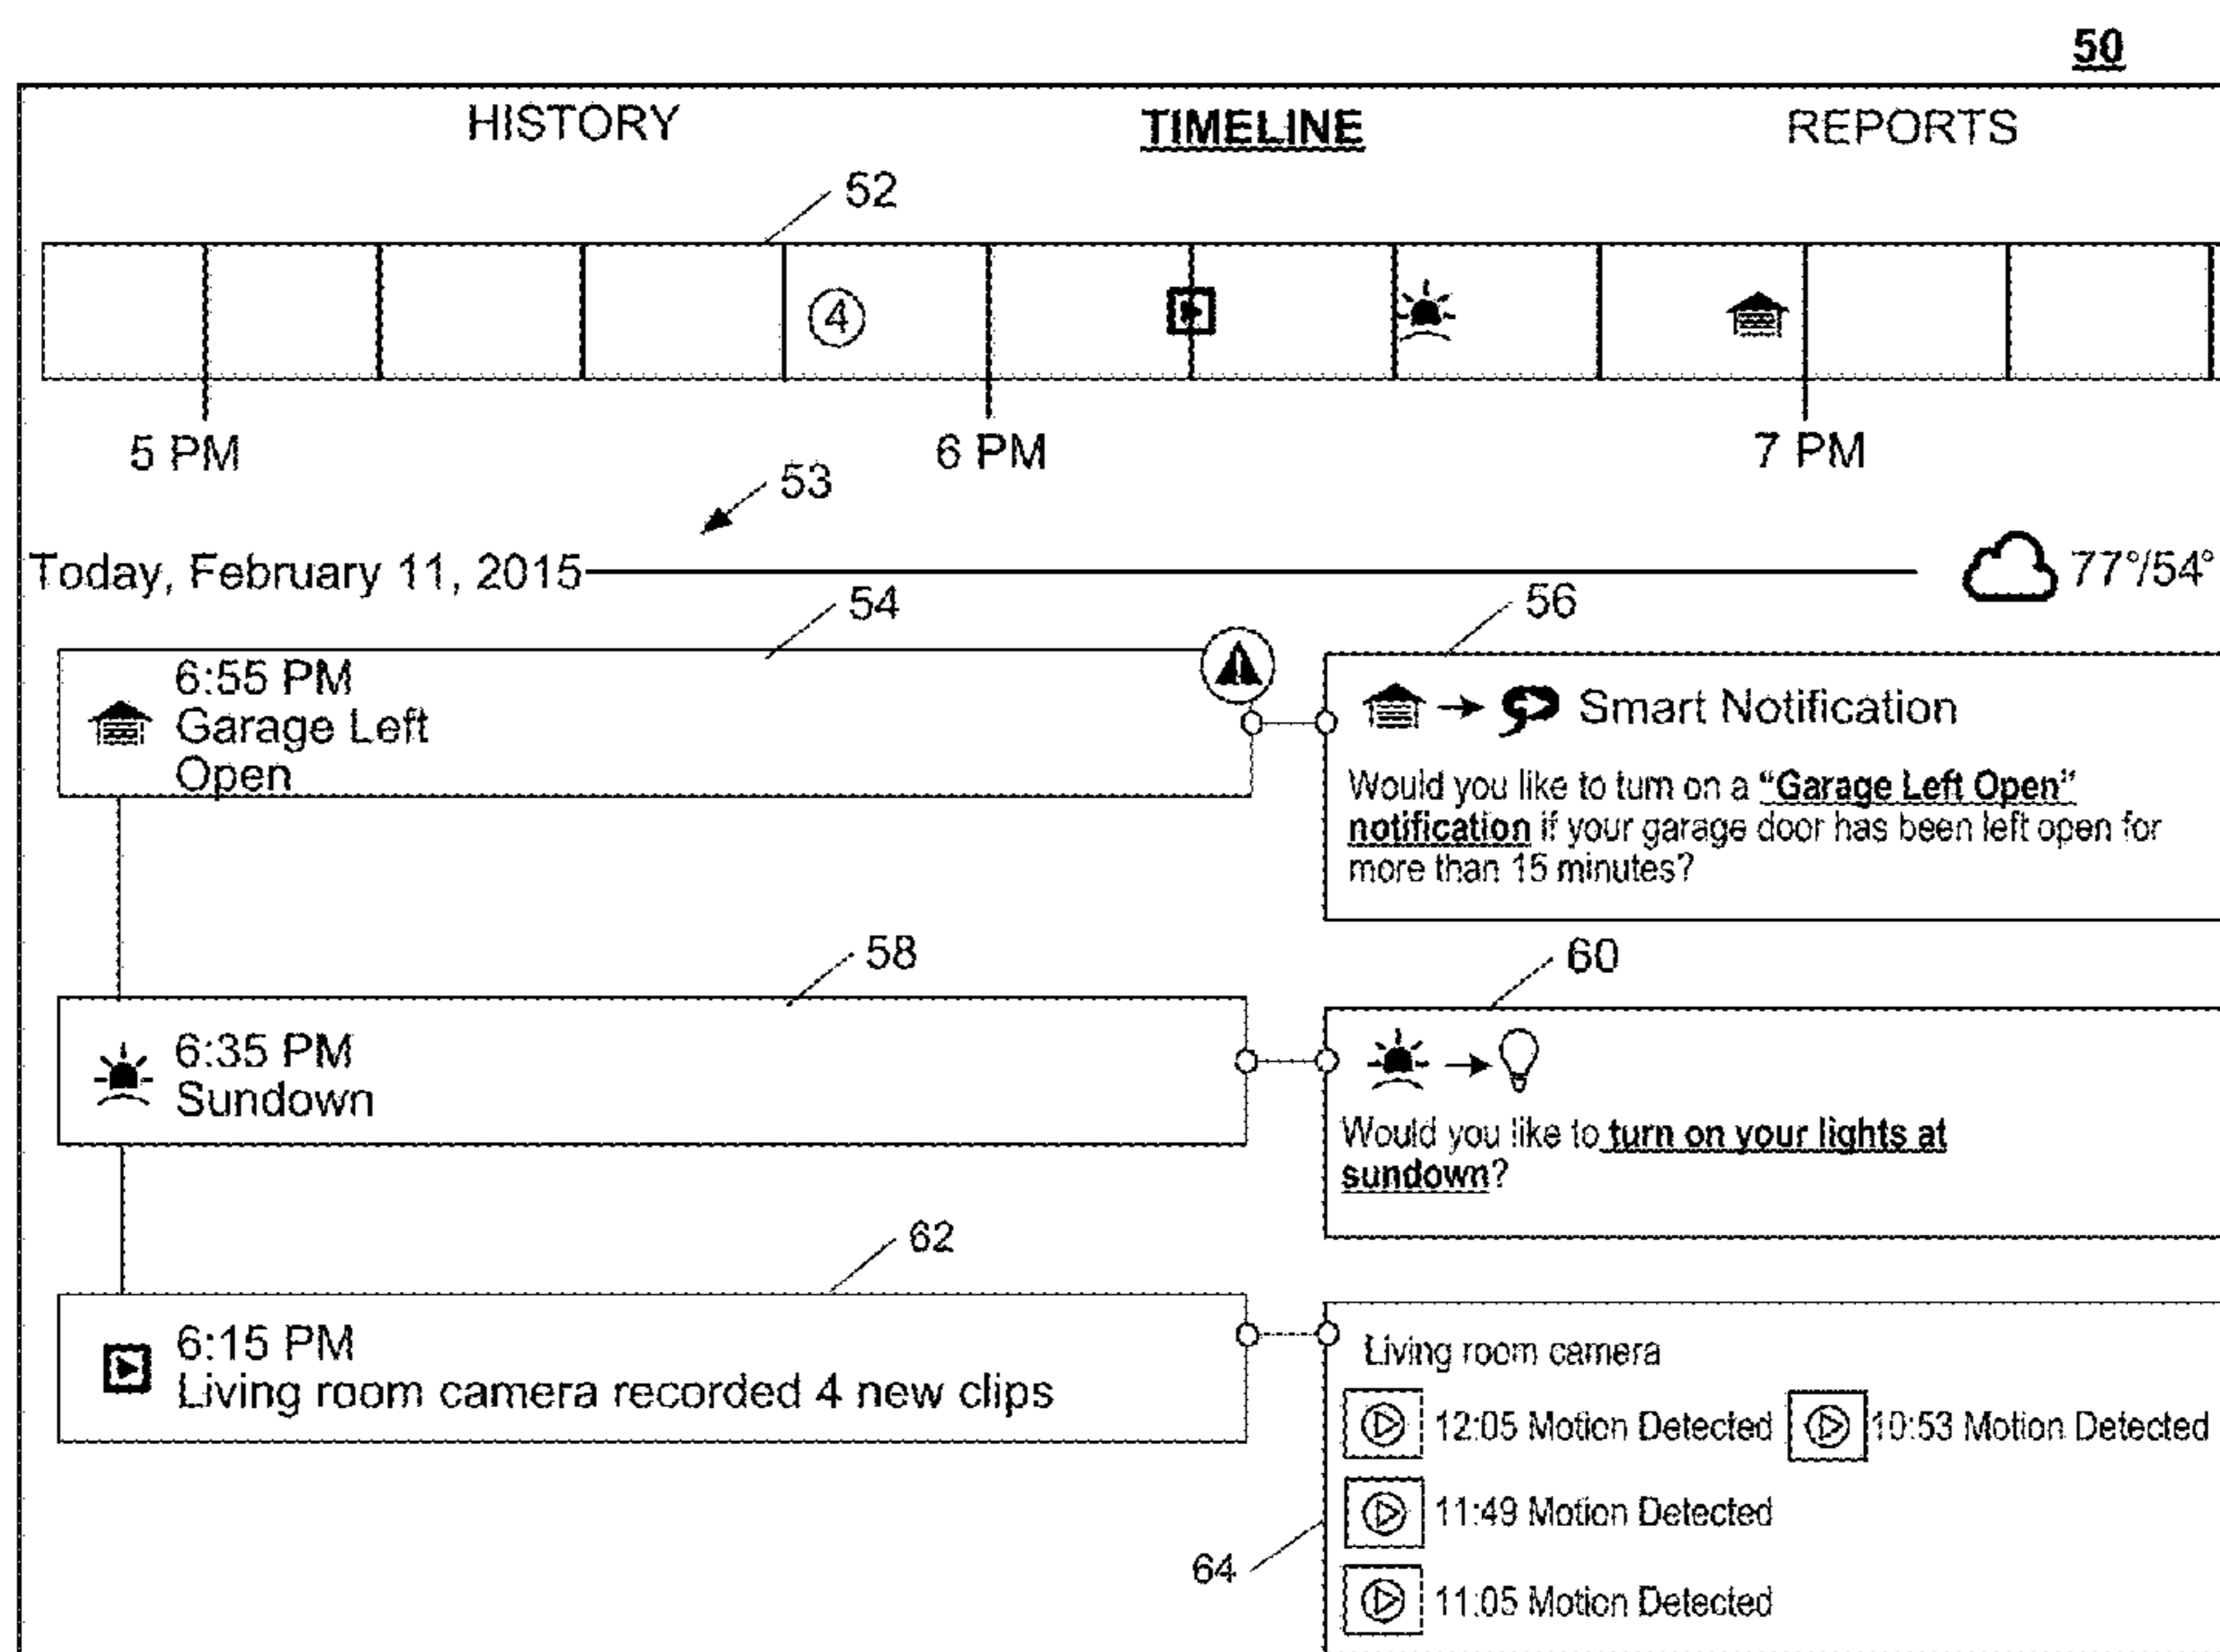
50

HISTORY TIMELINE REPORTS

52

4

5 PM 6 PM 7 PM

53

Today, February 11, 2015 77°/54°

54

56

6:55 PM
Garage Left Open

Smart Notification

Would you like to turn on a "Garage Left Open" notification if your garage door has been left open for more than 15 minutes?

58

60

6:35 PM
Sundown

Would you like to turn on your lights at sundown?

62

6:15 PM
Living room camera recorded 4 new clips

Living room camera

12:05 Motion Detected 10:53 Motion Detected

11:49 Motion Detected

64

11:05 Motion Detected